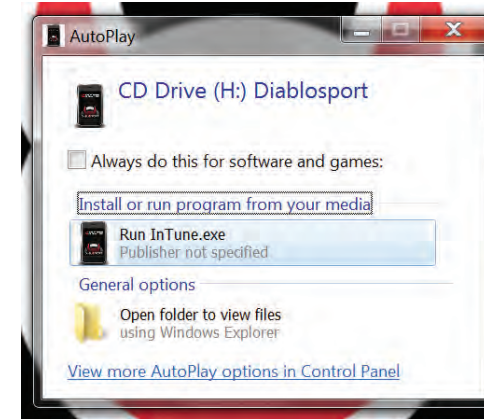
AutoPlay

CD Drive (H:) Diablosport

Always do this for software and games:

Install or run program from your media

Run InTune.exe
Publisher not specified

General options

Open folder to view files
using Windows Explorer

View more AutoPlay options in Control Panel